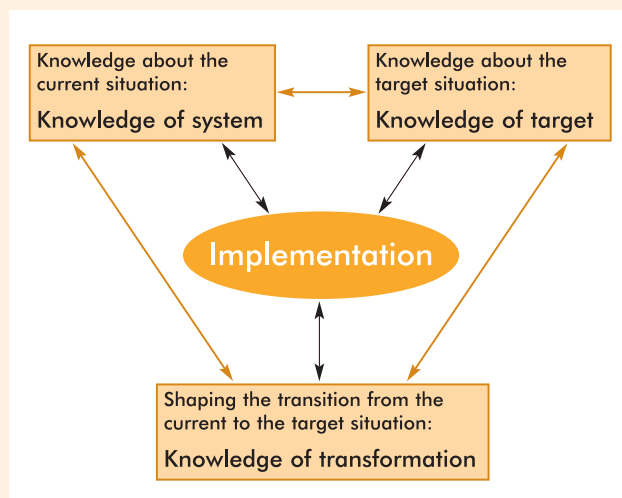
Knowledge about the current situation:
Knowledge of system

Knowledge about the target situation:
Knowledge of target

Implementation

Shaping the transition from the current to the target situation:
Knowledge of transformation